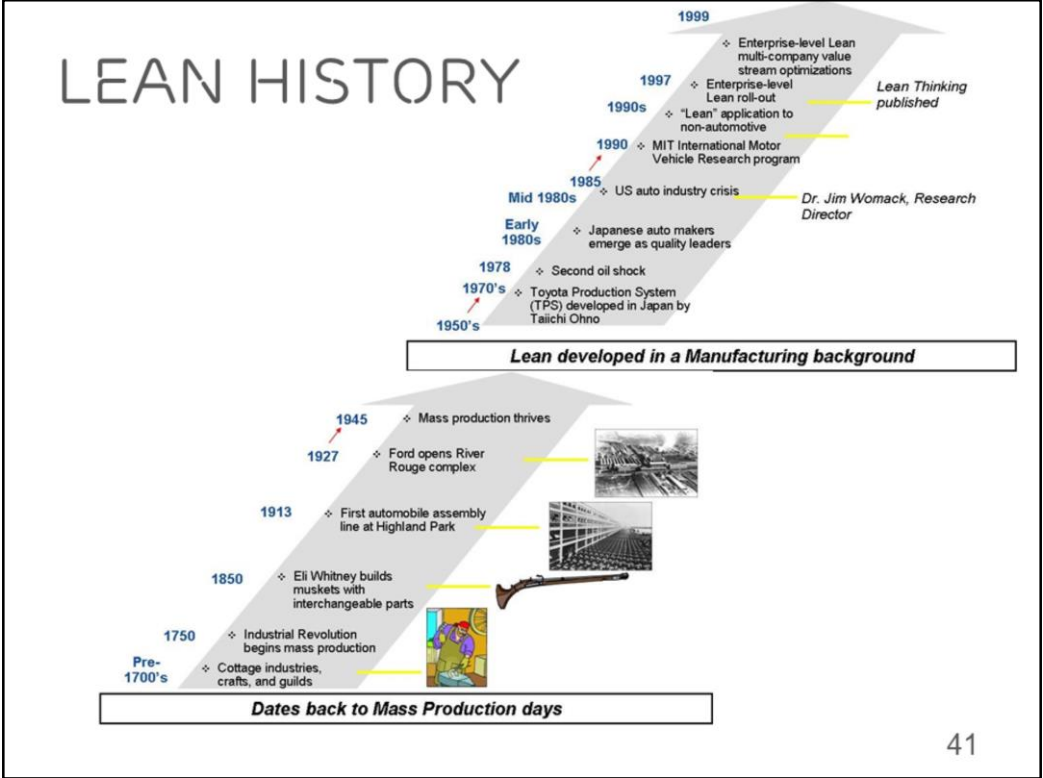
LEAN HISTORY

1999
✧ Enterprise-level Lean multi-company value stream optimizations
1997
✧ Enterprise-level Lean roll-out
1990s
✧ "Lean" application to non-automotive
Lean Thinking published
1990
✧ MIT International Motor Vehicle Research program
1985
Mid 1980s
✧ US auto industry crisis
Dr. Jim Womack, Research Director
Early 1980s
✧ Japanese auto makers emerge as quality leaders
1978
✧ Second oil shock
1970's
1950's
✧ Toyota Production System (TPS) developed in Japan by Taiichi Ohno

Lean developed in a Manufacturing background

1945
✧ Mass production thrives
1927
✧ Ford opens River Rouge complex
1913
✧ First automobile assembly line at Highland Park
1850
✧ Eli Whitney builds muskets with interchangeable parts
1750
✧ Industrial Revolution begins mass production
Pre-1700's
✧ Cottage industries, crafts, and guilds

Dates back to Mass Production days

41